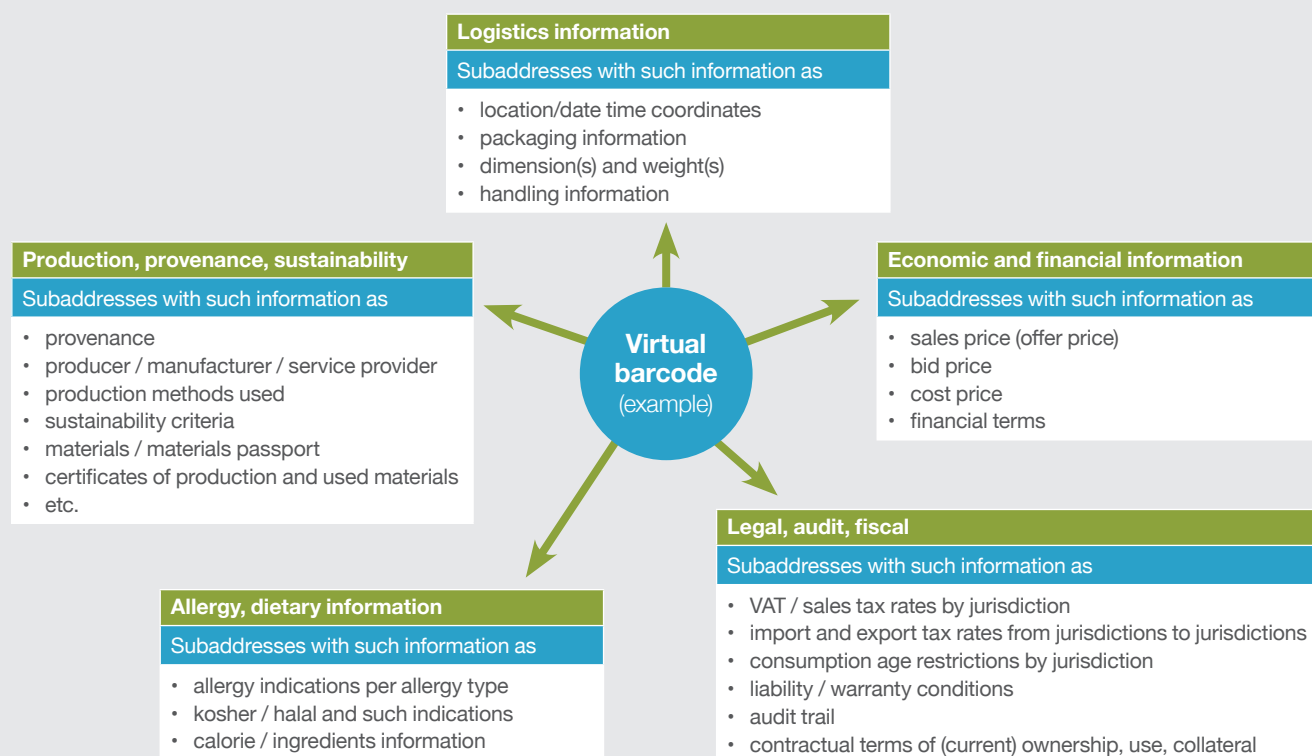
Logistics information

Subaddresses with such information as

- location/date time coordinates
- packaging information
- dimension(s) and weight(s)
- handling information

Production, provenance, sustainability

Subaddresses with such information as

- provenance
- producer / manufacturer / service provider
- production methods used
- sustainability criteria
- materials / materials passport
- certificates of production and used materials
- etc.

Virtual barcode (example)

Economic and financial information

Subaddresses with such information as

- sales price (offer price)
- bid price
- cost price
- financial terms

Allergy, dietary information

Subaddresses with such information as

- allergy indications per allergy type
- kosher / halal and such indications
- calorie / ingredients information

Legal, audit, fiscal

Subaddresses with such information as

- VAT / sales tax rates by jurisdiction
- import and export tax rates from jurisdictions to jurisdictions
- consumption age restrictions by jurisdiction
- liability / warranty conditions
- audit trail
- contractual terms of (current) ownership, use, collateral